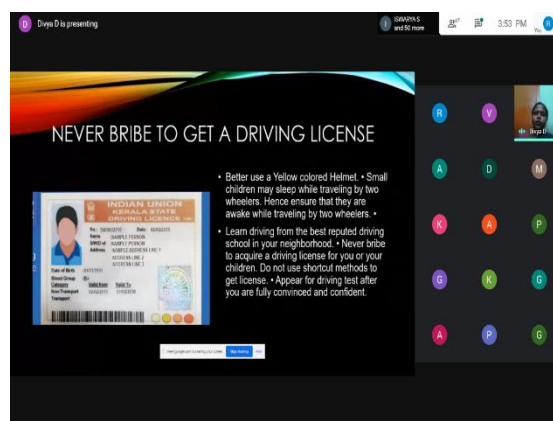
D Divya D is presenting

I ISWARYA S and 50 more

3:53 PM

NEVER BRIBE TO GET A DRIVING LICENSE

INDIAN UNION
KERALA STATE
DRIVING LICENCE

No.
Name SAMPLE PERSON
S/W/D of SAMPLE PERSON
Address SAMPLE ADDRESS LINE 1
ADDRESS LINE 2
ADDRESS LINE 3
Date of Birth
Blood Group
Category
Valid from
Valid To
Non Transport
Transport

• Better use a Yellow colored Helmet. • Small children may sleep while traveling by two wheelers. Hence ensure that they are awake while traveling by two wheelers. •

• Learn driving from the best reputed driving school in your neighborhood. • Never bribe to acquire a driving license for you or your children. Do not use shortcut methods to get license. • Appear for driving test after you are fully convinced and confident.

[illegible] Stop sharing

R V Divya D
A D M
K A P
G K G
A P G